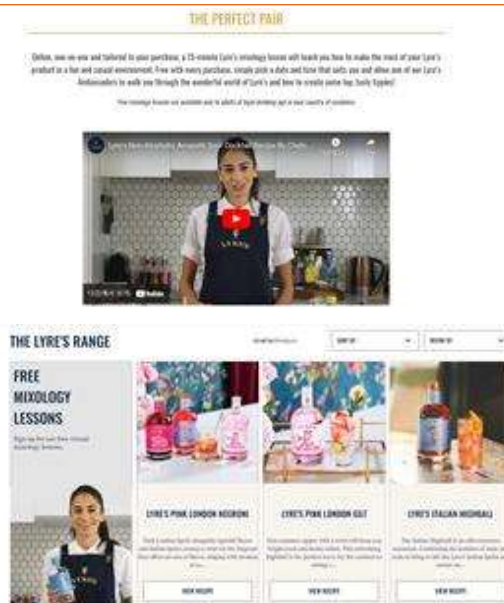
THE PERFECT PAIR

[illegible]

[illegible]

Lyre's Non-Alcoholic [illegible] Cocktail Recipe By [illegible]

YouTube

THE LYRE'S RANGE

SORT BY

SHOW BY

FREE MIXOLOGY LESSONS

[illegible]

LYRE'S PINK LONDON NEGRONI

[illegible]

VIEW RECIPE

LYRE'S PINK LONDON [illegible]

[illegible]

VIEW RECIPE

LYRE'S ITALIAN HIGHBALL

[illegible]

VIEW RECIPE